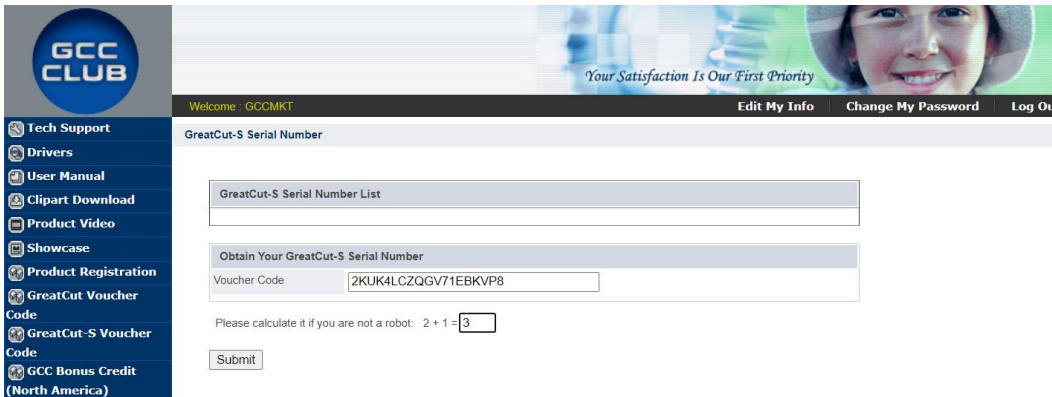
GCC CLUB

Your Satisfaction Is Our First Priority

Welcome : GCCMKT

Edit My Info | Change My Password | Log Ou

Tech Support
Drivers
User Manual
Clipart Download
Product Video
Showcase
Product Registration
GreatCut Voucher Code
GreatCut-S Voucher Code
GCC Bonus Credit (North America)

GreatCut-S Serial Number

GreatCut-S Serial Number List

Obtain Your GreatCut-S Serial Number

Voucher Code 2KUK4LCZQGV71EBKVP8

Please calculate it if you are not a robot: 2 + 1 = 3

Submit